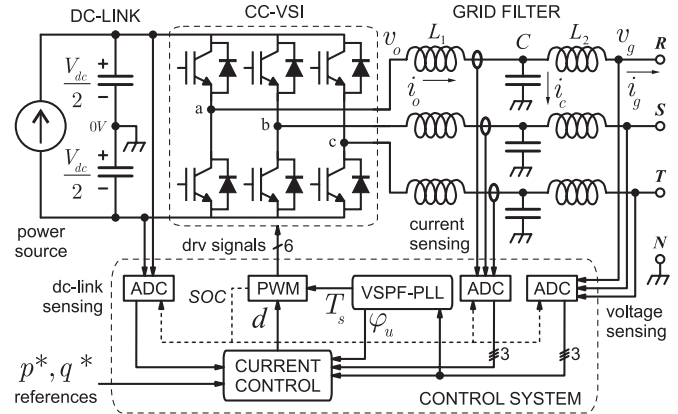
DC-LINK
CC-VSI
GRID FILTER
$v_o$
$L_1$
$C$
$L_2$
$v_g$
$R$
$\frac{V_{dc}}{2}$
$+$
$-$
$i_o$
$i_c$
$i_g$
a
0V
b
$S$
c
$\frac{V_{dc}}{2}$
$+$
$-$
$T$
power source
drv signals
6
current sensing
$N$
dc-link sensing
ADC
SOC
PWM
VSPF-PLL
ADC
ADC
voltage sensing
$d$
$T_s$
$\varphi_u$
3
3
$p^*, q^*$
references
CURRENT CONTROL
CONTROL SYSTEM